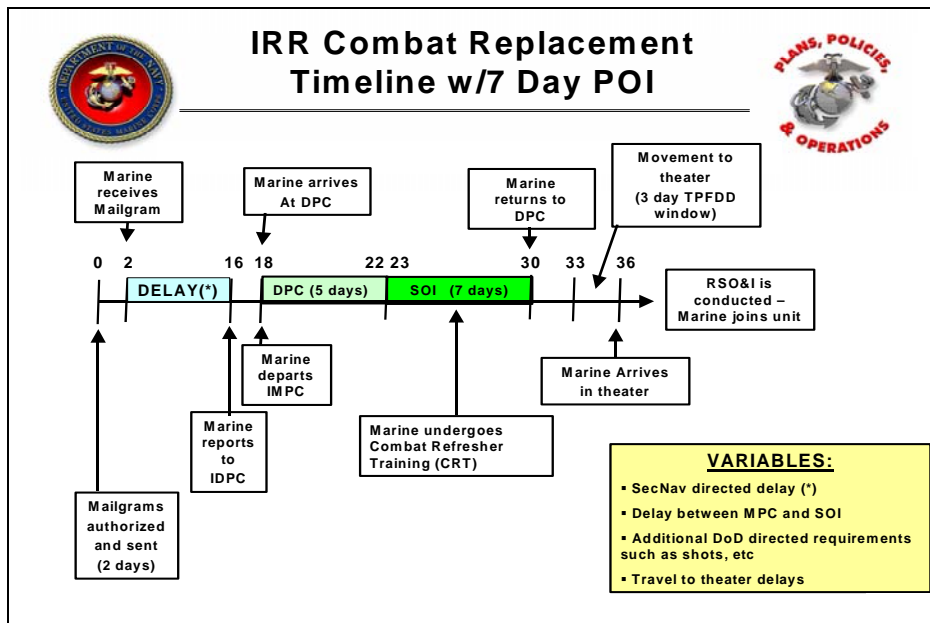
IRR Combat Replacement Timeline w/7 Day POI

DEPARTMENT OF THE NAVY UNITED STATES MARINE CORPS

PLANS, POLICIES, & OPERATIONS

Marine receives Mailgram

Marine arrives At DPC

Marine returns to DPC

Movement to theater (3 day TPFDD window)

0 2 16 18 22 23 30 33 36

DELAY(*)

DPC (5 days)

SOI (7 days)

RSO&I is conducted – Marine joins unit

Marine departs IMPC

Marine Arrives in theater

Marine reports to IDPC

Marine undergoes Combat Refresher Training (CRT)

Mailgrams authorized and sent (2 days)

VARIABLES:

▪ SecNav directed delay (*)

▪ Delay between MPC and SOI

▪ Additional DoD directed requirements such as shots, etc

▪ Travel to theater delays